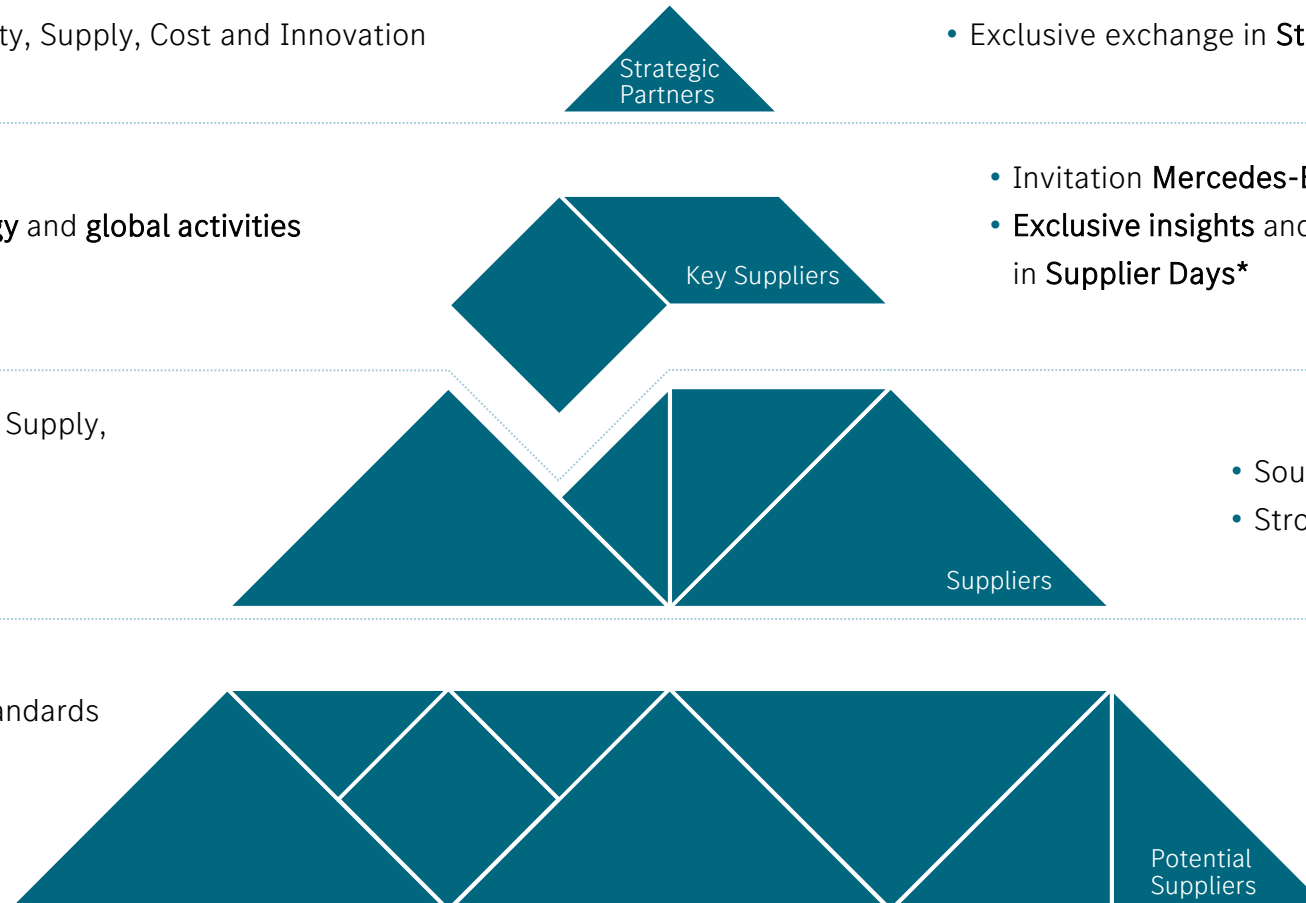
ty, Supply, Cost and Innovation

Strategic Partners

• Exclusive exchange in St

gy and global activities

Key Suppliers

• Invitation Mercedes-

• Exclusive insights and in Supplier Days*

Supply,

Suppliers

• Sou

• Stro

andards

Potential Suppliers